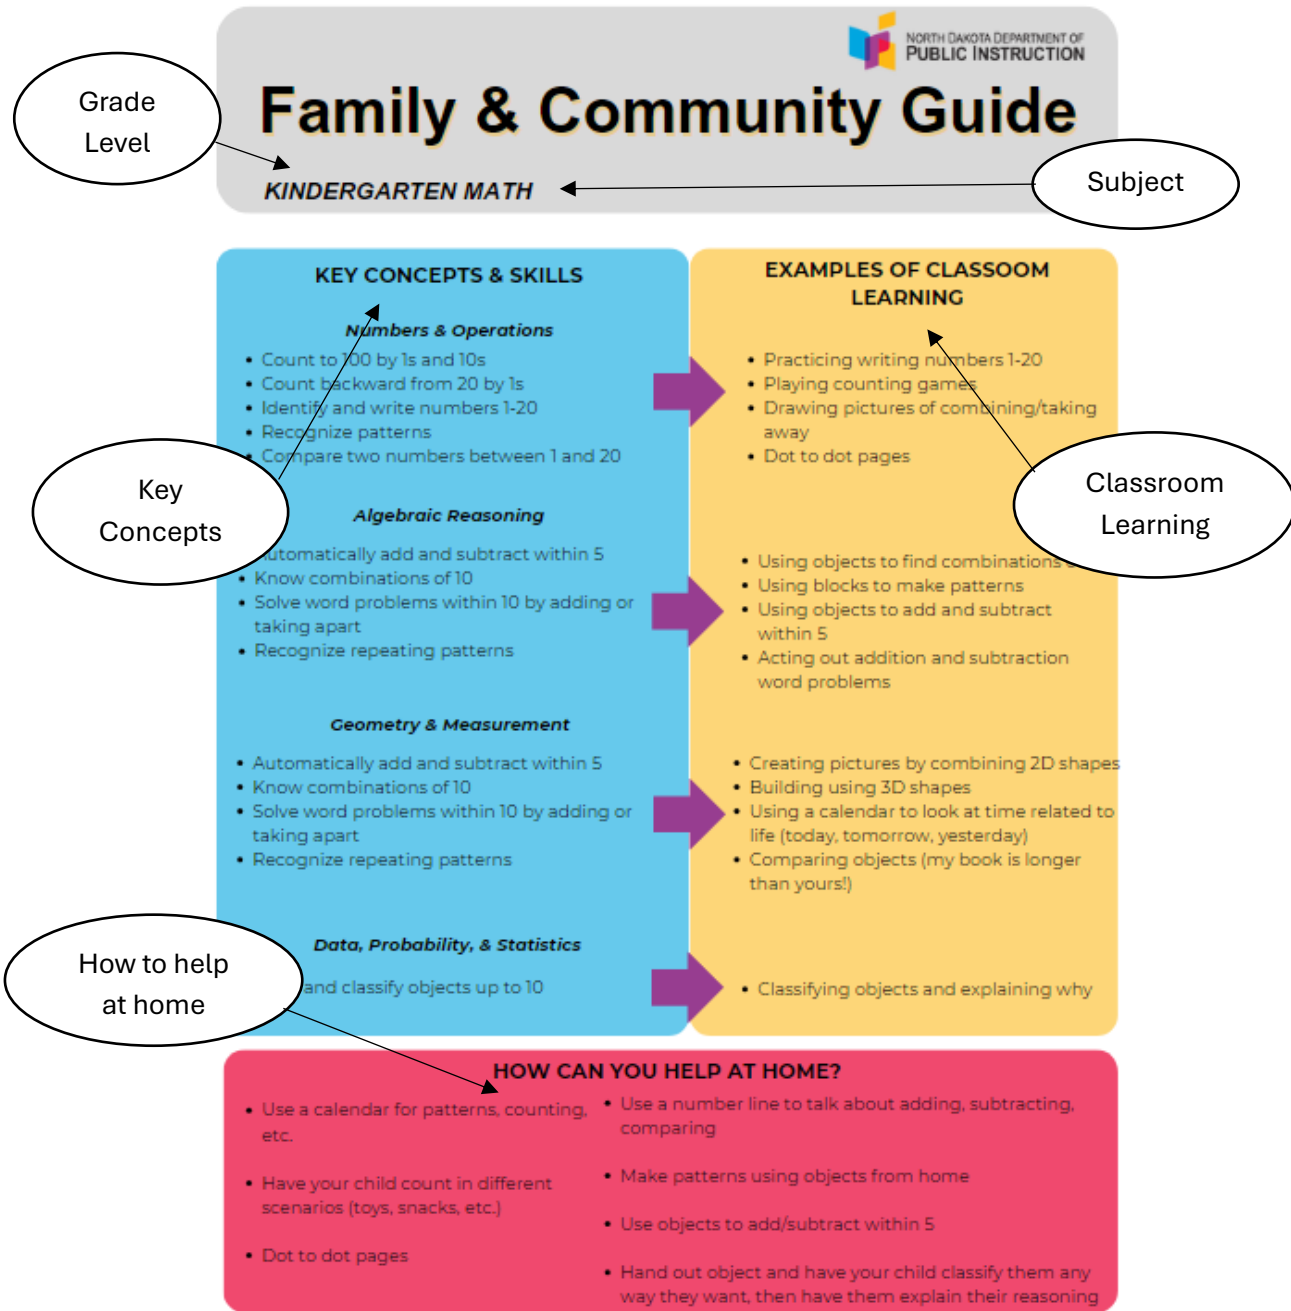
NORTH DAKOTA DEPARTMENT OF PUBLIC INSTRUCTION

Family & Community Guide

Grade Level

KINDERGARTEN MATH

Subject

KEY CONCEPTS & SKILLS

Numbers & Operations

- Count to 100 by 1s and 10s
- Count backward from 20 by 1s
- Identify and write numbers 1-20
- Recognize patterns
- Compare two numbers between 1 and 20

Key Concepts

Algebraic Reasoning

- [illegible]utomatically add and subtract within 5
- Know combinations of 10
- Solve word problems within 10 by adding or taking apart
- Recognize repeating patterns

Geometry & Measurement

- Automatically add and subtract within 5
- Know combinations of 10
- Solve word problems within 10 by adding or taking apart
- Recognize repeating patterns

How to help at home

Data, Probability, & Statistics

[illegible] and classify objects up to 10

EXAMPLES OF CLASSOOM LEARNING

- Practicing writing numbers 1-20
- Playing counting games
- Drawing pictures of combining/taking away
- Dot to dot pages

Classroom Learning

- Using objects to find combinations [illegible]
- Using blocks to make patterns
- Using objects to add and subtract within 5
- Acting out addition and subtraction word problems

- Creating pictures by combining 2D shapes
- Building using 3D shapes
- Using a calendar to look at time related to life (today, tomorrow, yesterday)
- Comparing objects (my book is longer than yours!)

- Classifying objects and explaining why

HOW CAN YOU HELP AT HOME?

- Use a calendar for patterns, counting, etc.
- Have your child count in different scenarios (toys, snacks, etc.)
- Dot to dot pages

- Use a number line to talk about adding, subtracting, comparing
- Make patterns using objects from home
- Use objects to add/subtract within 5
- Hand out object and have your child classify them any way they want, then have them explain their reasoning